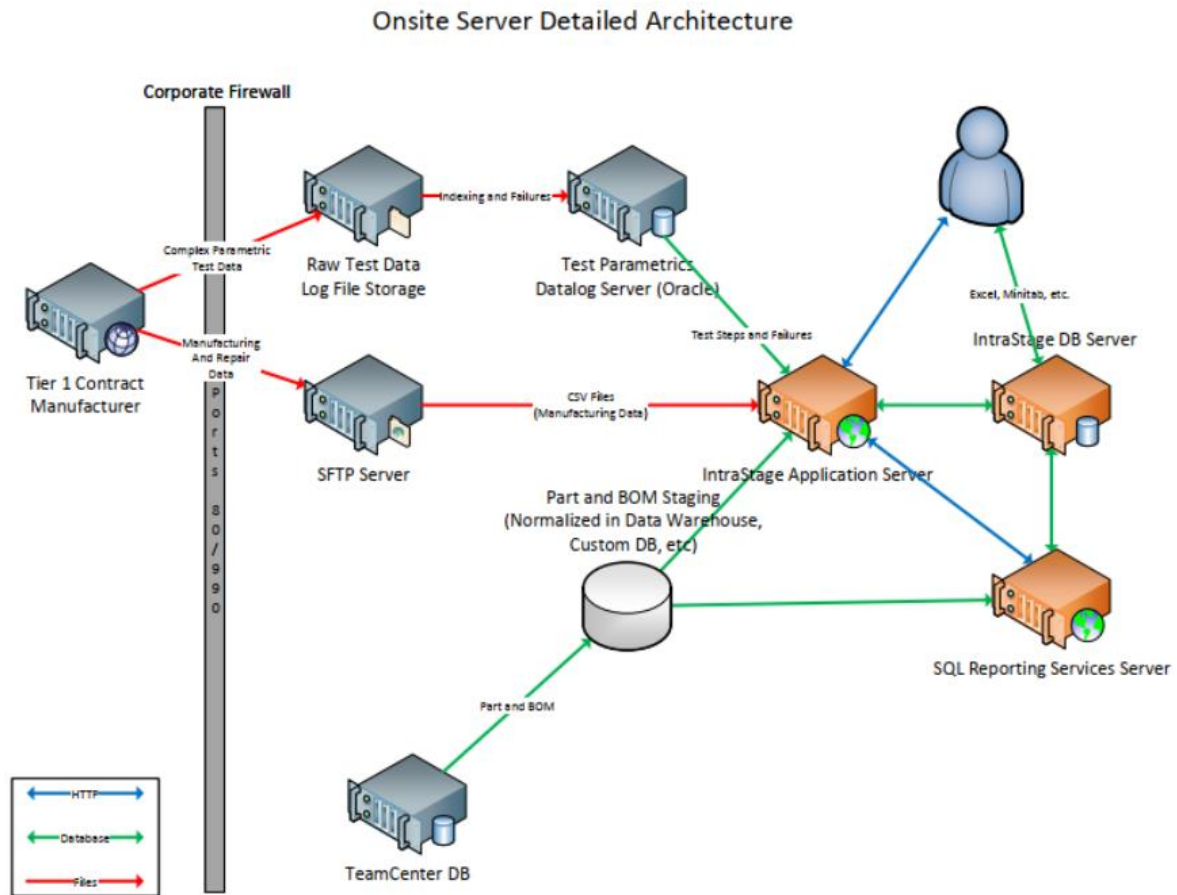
Onsite Server Detailed Architecture

Corporate Firewall

Ports 80/990

Tier 1 Contract Manufacturer

Complex Parametric Test Data

Manufacturing And Repair Data

Raw Test Data Log File Storage

Indexing and Failures

Test Parametrics Datalog Server (Oracle)

SFTP Server

CSV Files (Manufacturing Data)

Test Steps and Failures

Excel, Minitab, etc.

IntraStage DB Server

IntraStage Application Server

Part and BOM Staging (Normalized in Data Warehouse, Custom DB, etc)

SQL Reporting Services Server

Part and BOM

TeamCenter DB

HTTP

Database

Files